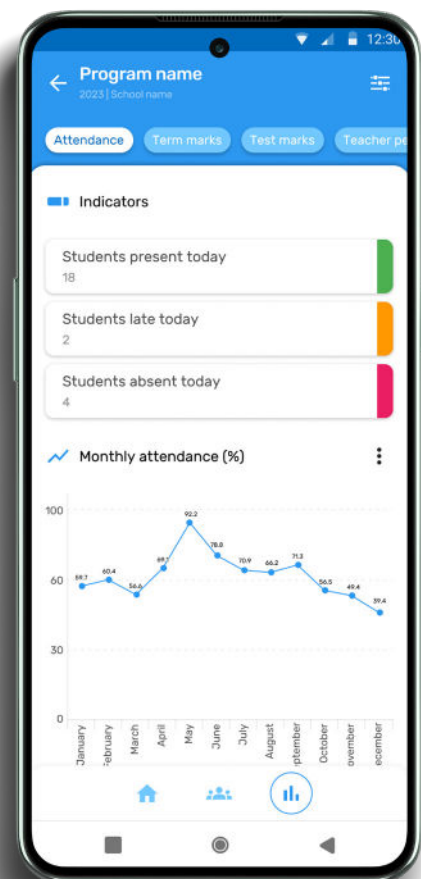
12:30

Program name
2023 | School name

Attendance
Term marks
Test marks
Teacher pe

Indicators

Students present today
18

Students late today
2

Students absent today
4

Monthly attendance (%)

100
60
30
0

58.7
60.4
54.6
69.1
92.2
78.8
70.9
66.2
71.3
56.5
49.4
39.4

January
February
March
April
May
June
July
August
eptember
October
ovember
ecember